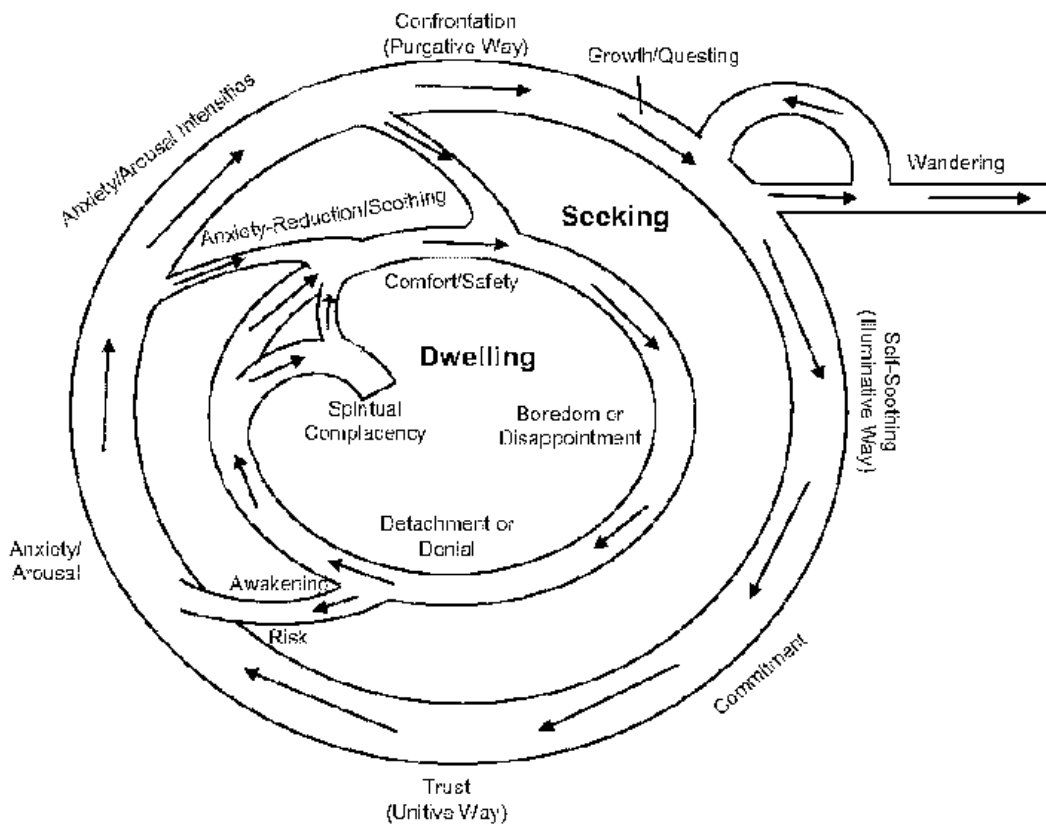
Confrontation (Purgative Way)

Growth/Questing

Anxiety/Arousal Intensifies

Wandering

Anxiety-Reduction/Soothing

Seeking

Comfort/Safety

Self-Soothing (Illuminative Way)

Dwelling

Spiritual Complacency

Boredom or Disappointment

Detachment or Denial

Anxiety/ Arousal

Awakening

Risk

Commitment

Trust (Unitive Way)